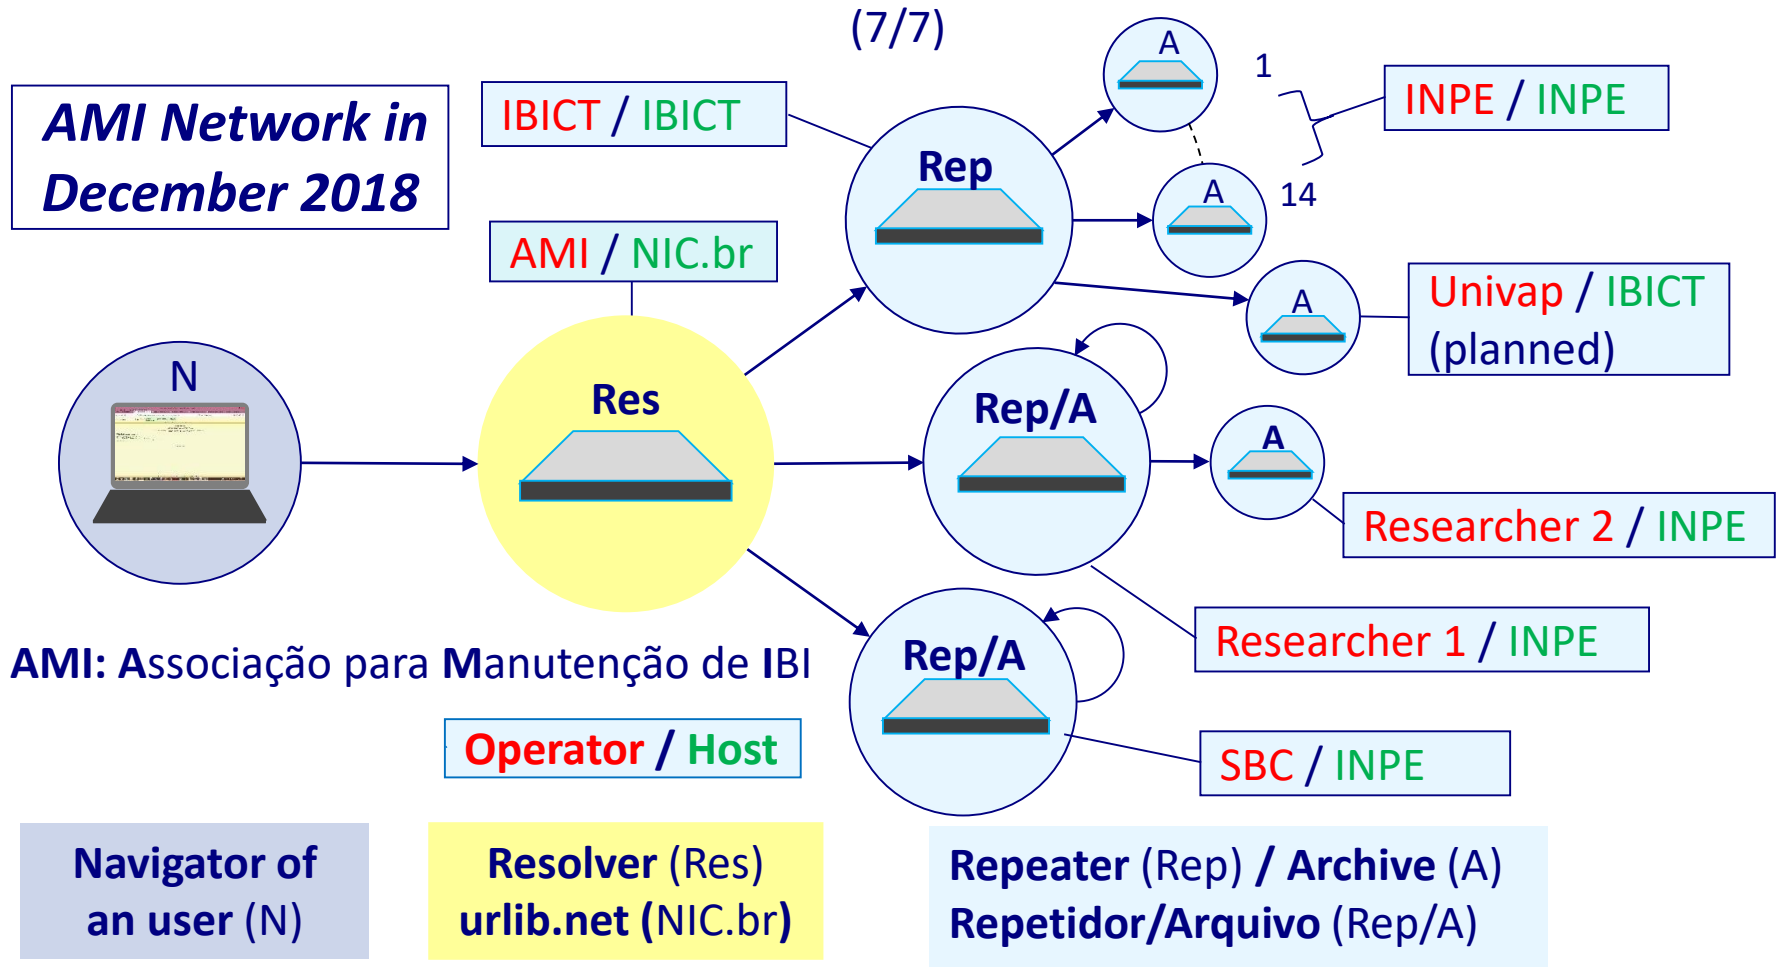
(7/7)

AMI Network in December 2018

IBICT / IBICT

AMI / NIC.br

Rep

A

1

14

A

INPE / INPE

A

Univap / IBICT (planned)

N

Res

Rep/A

A

Researcher 2 / INPE

Researcher 1 / INPE

Rep/A

SBC / INPE

AMI: Associação para Manutenção de IBI

Operator / Host

Navigator of an user (N)

Resolver (Res) urlib.net (NIC.br)

Repeater (Rep) / Archive (A)
Repetidor/Arquivo (Rep/A)